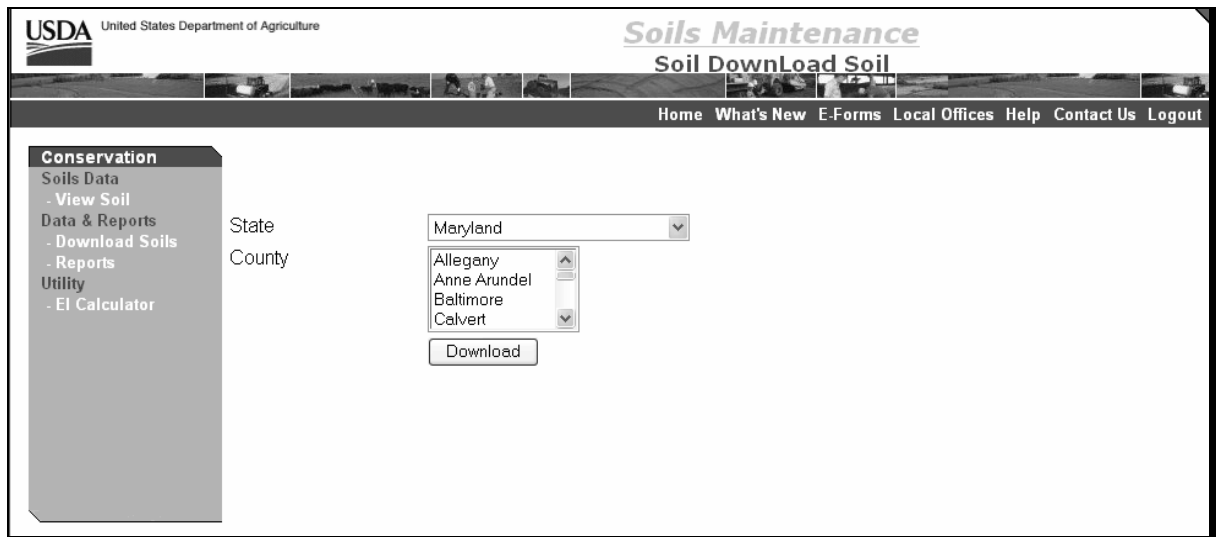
USDA United States Department of Agriculture

Soils Maintenance
Soil DownLoad Soil

Home What's New E-Forms Local Offices Help Contact Us Logout

Conservation
Soils Data
- View Soil
Data & Reports
- Download Soils
- Reports
Utility
- EI Calculator

State Maryland
County
Allegany
Anne Arundel
Baltimore
Calvert

Download